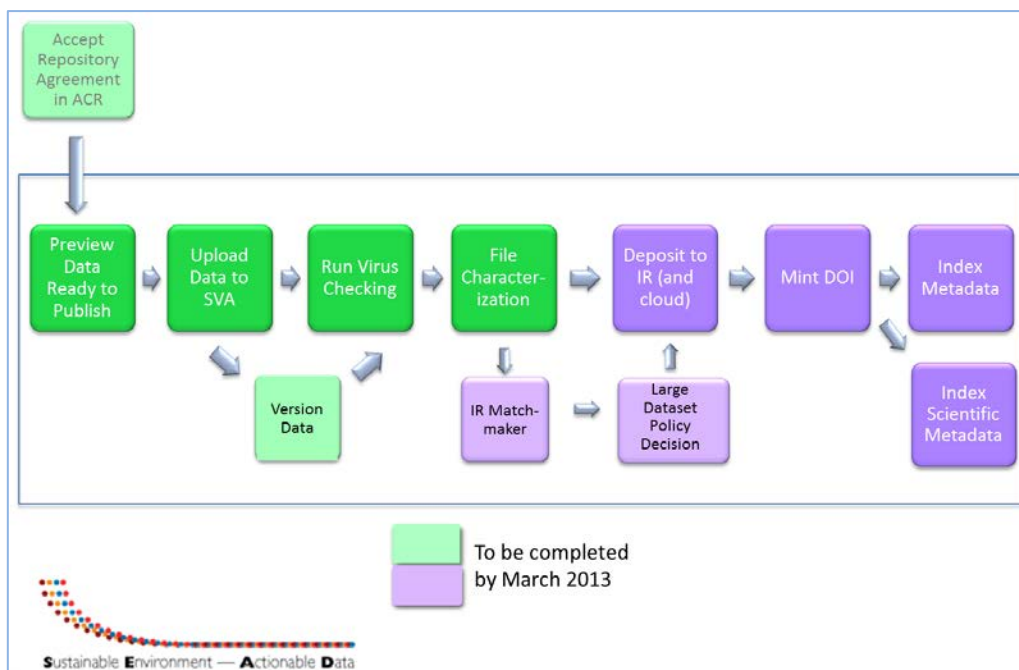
Accept Repository Agreement in ACR

Preview Data Ready to Publish

Upload Data to SVA

Run Virus Checking

File Characterization

Deposit to IR (and cloud)

Mint DOI

Index Metadata

Version Data

IR Matchmaker

Large Dataset Policy Decision

Index Scientific Metadata

To be completed by March 2013

Sustainable Environment — Actionable Data